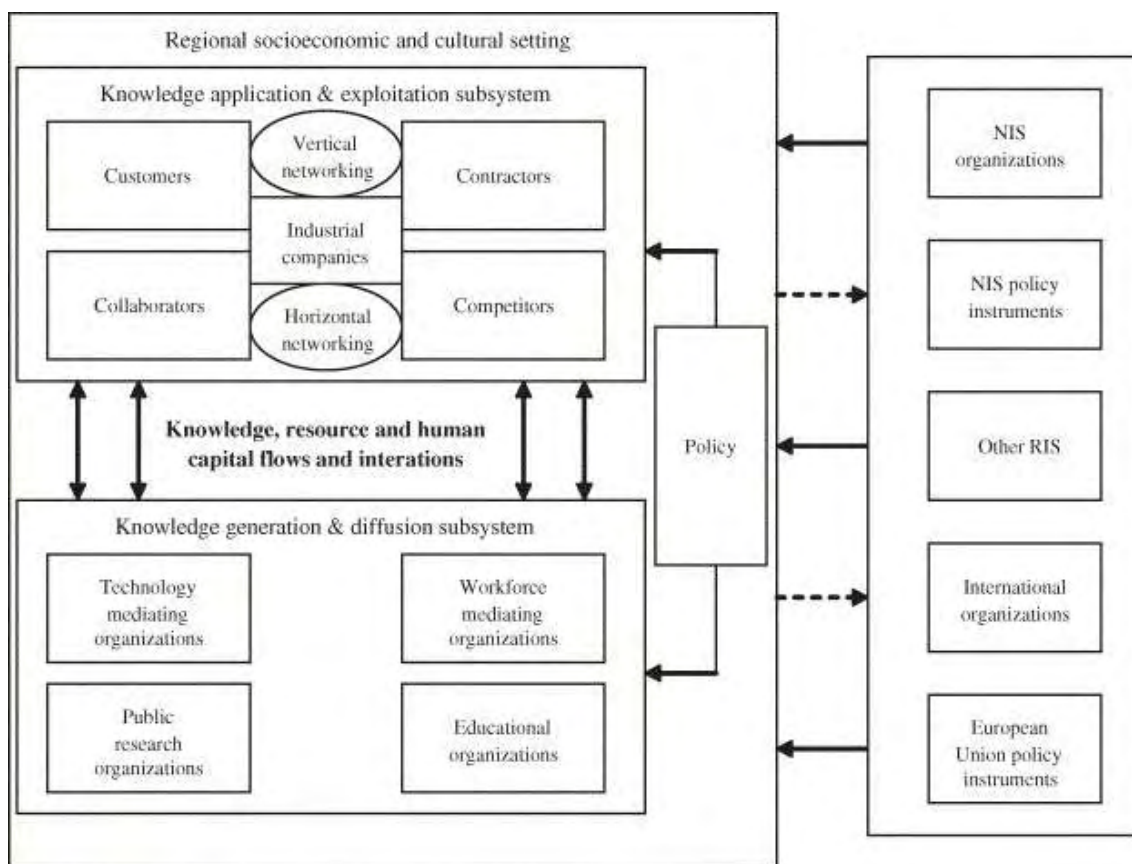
Regional socioeconomic and cultural setting

Knowledge application & exploitation subsystem

Customers

Vertical networking

Contractors

Industrial companies

Collaborators

Horizontal networking

Competitors

Knowledge, resource and human capital flows and interations

Policy

Knowledge generation & diffusion subsystem

Technology mediating organizations

Workforce mediating organizations

Public research organizations

Educational organizations

NIS organizations

NIS policy instruments

Other RIS

International organizations

European Union policy instruments